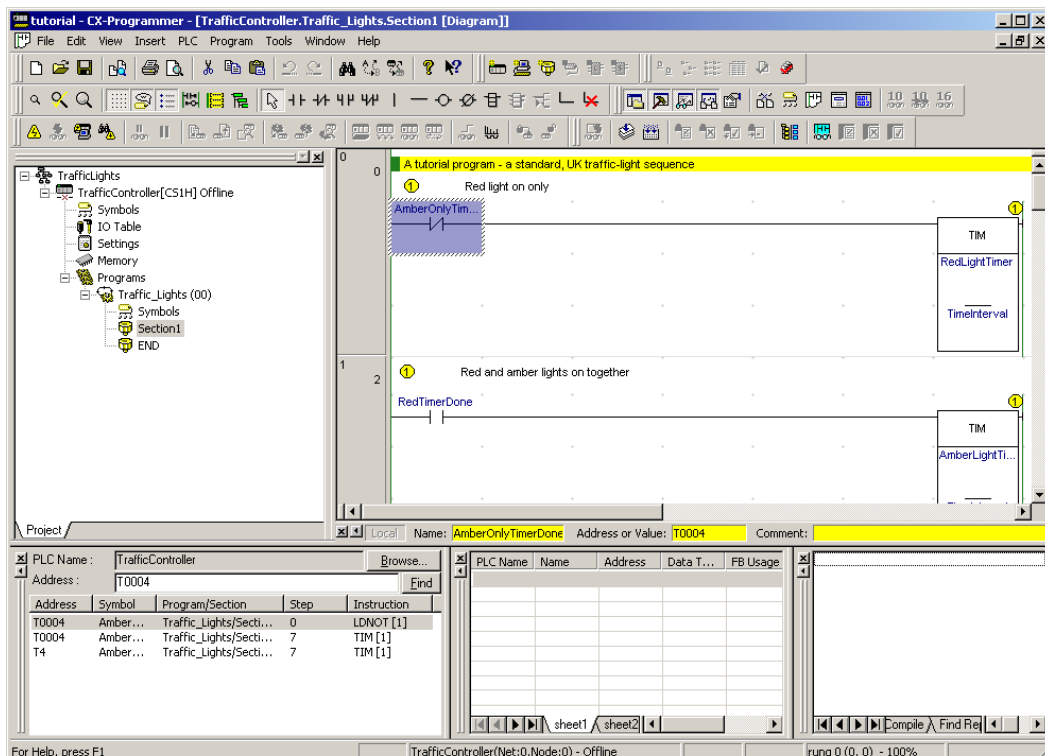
tutorial - CX-Programmer - [TrafficController.Traffic_Lights.Section1 [Diagram]]

File Edit View Insert PLC Program Tools Window Help

TrafficLights
TrafficController[CS1H] Offline
Symbols
IO Table
Settings
Memory
Programs
Traffic_Lights (00)
Symbols
Section1
END

Project

0
0
A tutorial program - a standard, UK traffic-light sequence
1
Red light on only
AmberOnlyTim...
TIM
RedLightTimer
TimeInterval

1
2
1
Red and amber lights on together
RedTimerDone
TIM
AmberLightTi...

Local Name: AmberOnlyTimerDone Address or Value: T0004 Comment:

PLC Name : TrafficController Browse...
Address : T0004 Find

| Address | Symbol | Program/Section | Step | Instruction |
|---|---|---|---|---|
| T0004 | Amber... | Traffic_Lights/Secti... | 0 | LDNOT [1] |
| T0004 | Amber... | Traffic_Lights/Secti... | 7 | TIM [1] |
| T4 | Amber... | Traffic_Lights/Secti... | 7 | TIM [1] |

| PLC Name | Name | Address | Data T... | FB Usage |
|---|---|---|---|---|

sheet1 sheet2

Compile Find Re

For Help, press F1 TrafficController(Net:0,Node:0) - Offline rung 0 (0, 0) - 100%